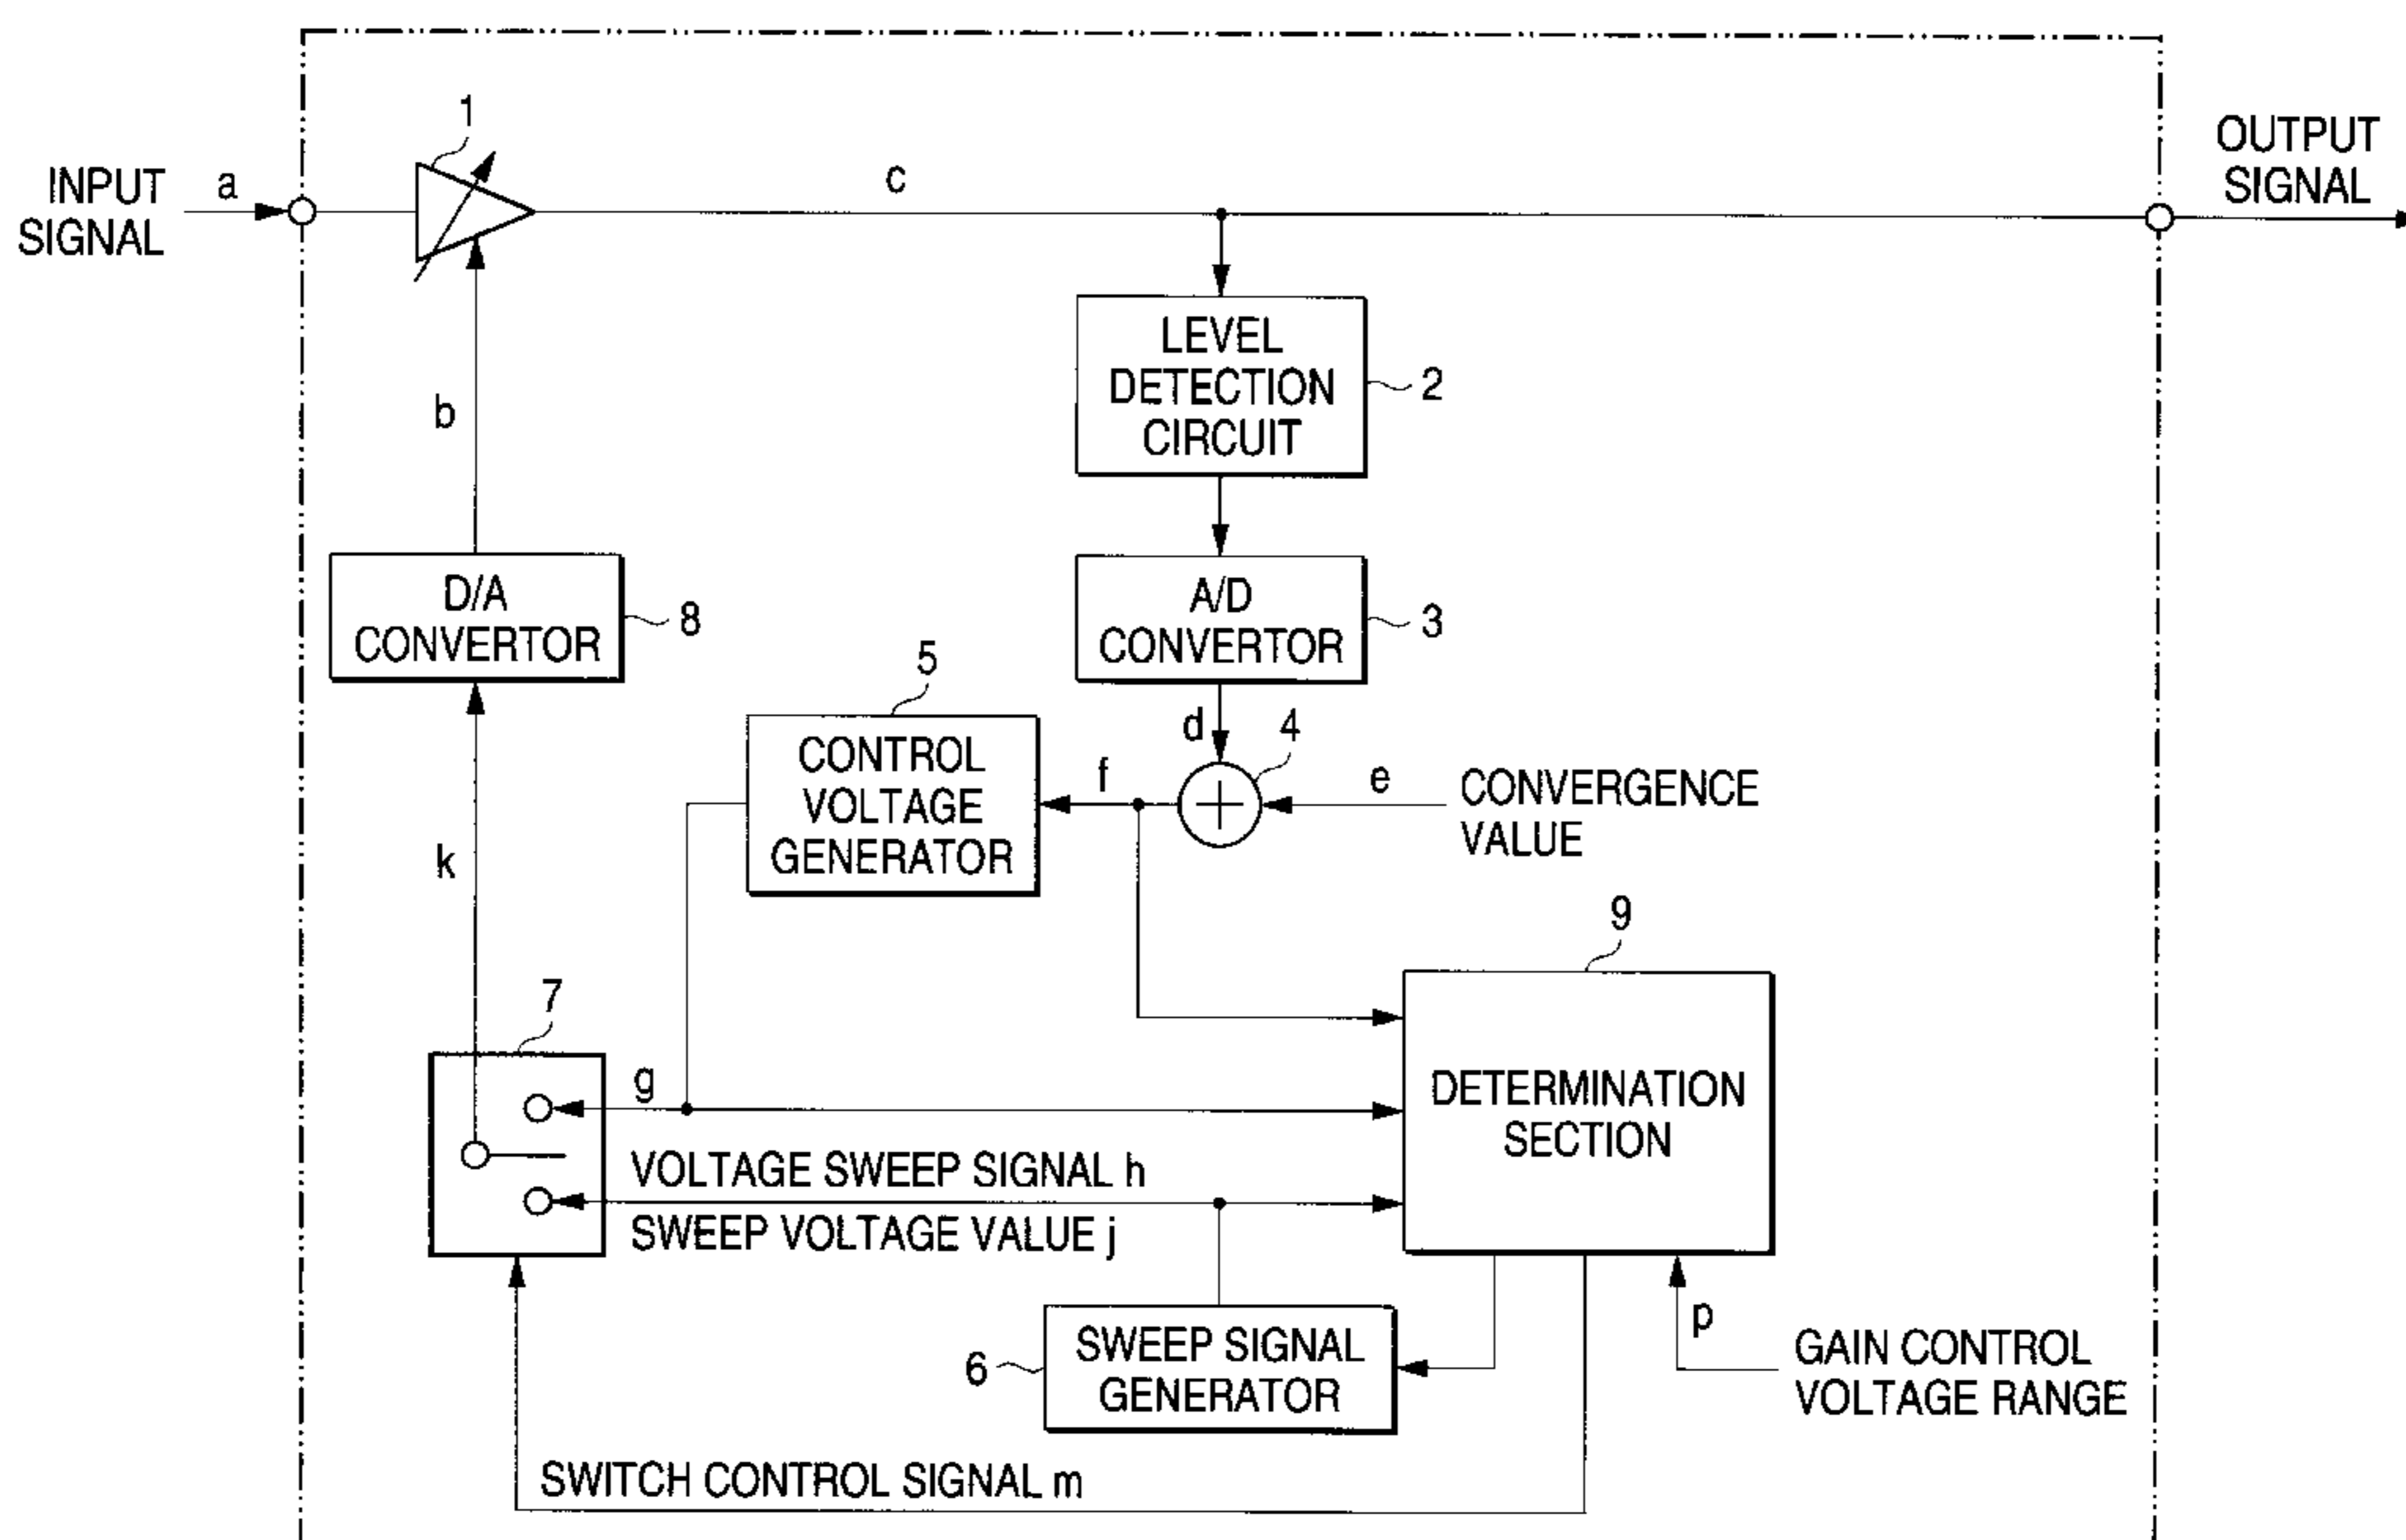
INPUT SIGNAL

a

1

c

OUTPUT SIGNAL

LEVEL DETECTION CIRCUIT

2

b

D/A CONVERTOR

8

A/D CONVERTOR

3

5

CONTROL VOLTAGE GENERATOR

d

4

f

e

CONVERGENCE VALUE

k

9

7

DETERMINATION SECTION

g

VOLTAGE SWEEP SIGNAL h

SWEEP VOLTAGE VALUE j

p

6

SWEEP SIGNAL GENERATOR

GAIN CONTROL VOLTAGE RANGE

SWITCH CONTROL SIGNAL m